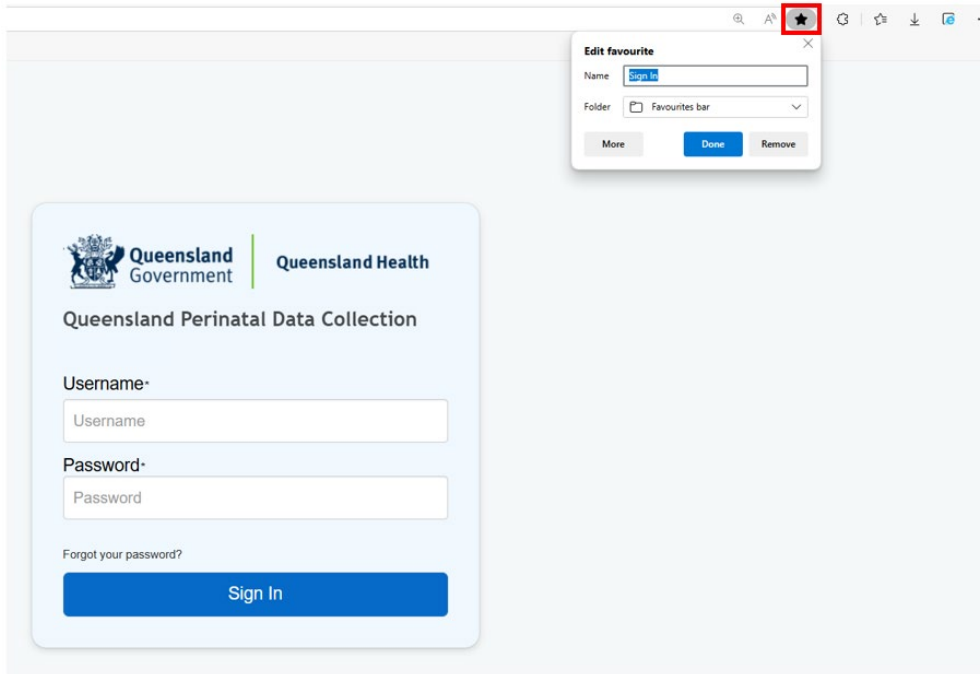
Edit favourite

Name Sign In

Folder Favourites bar

More Done Remove

Queensland Government

Queensland Health

Queensland Perinatal Data Collection

Username*

Username

Password*

Password

Forgot your password?

Sign In